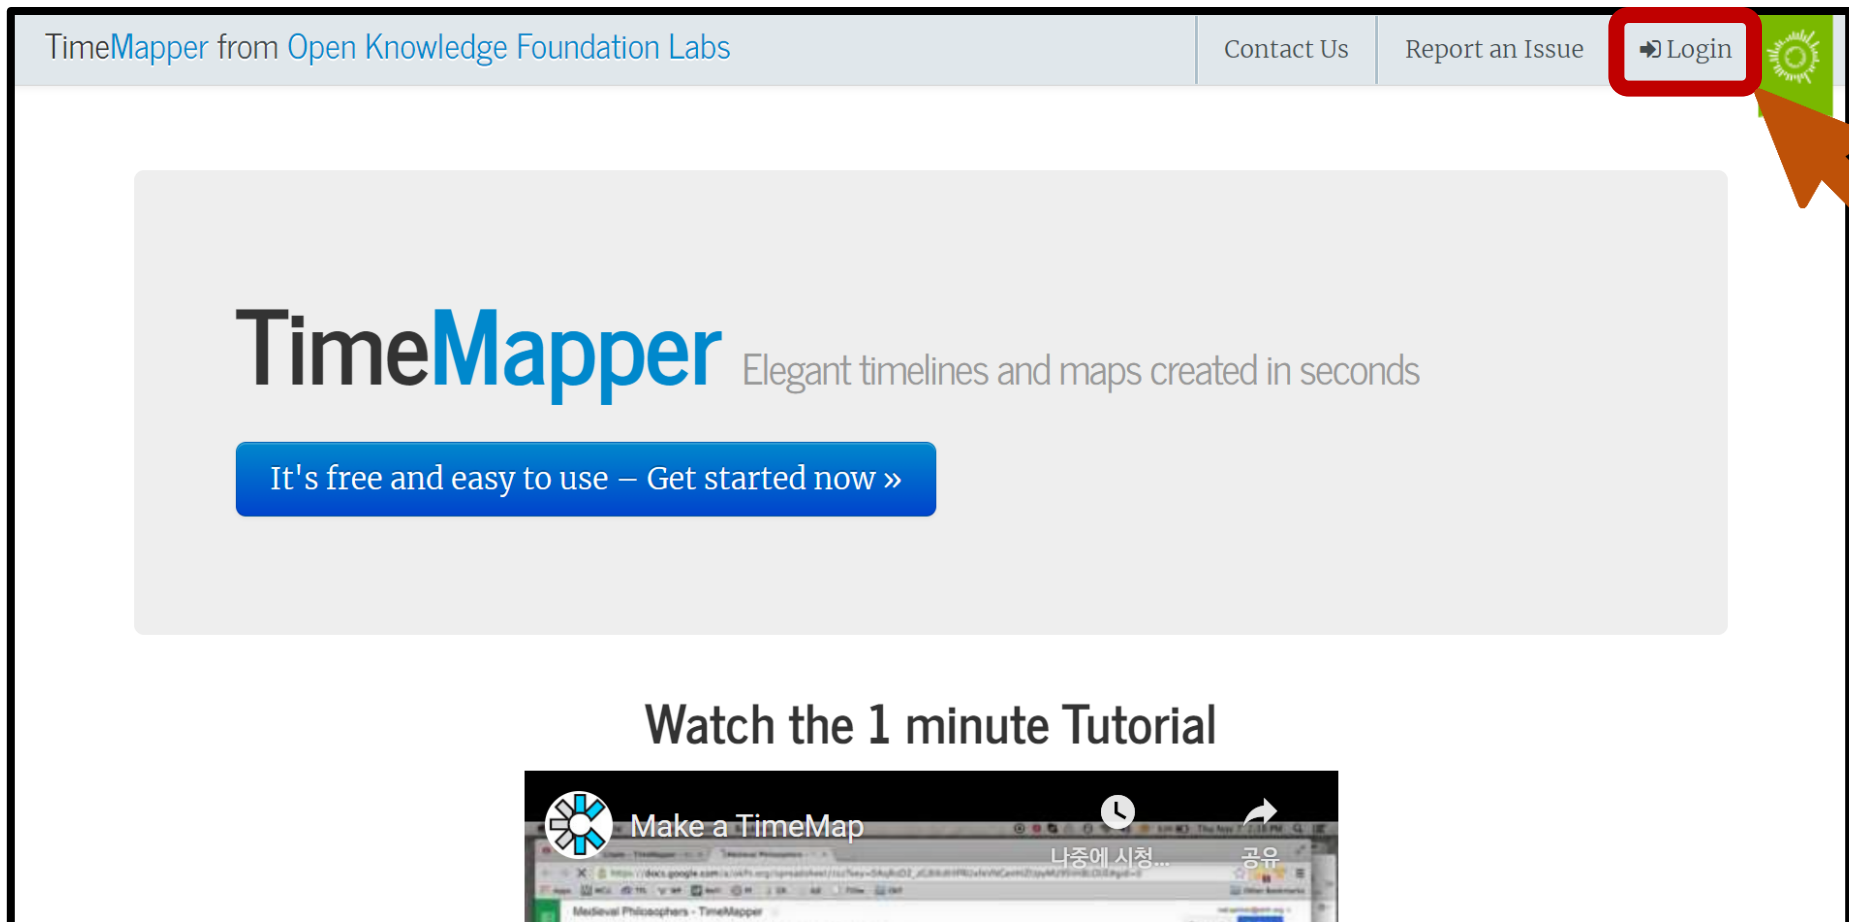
TimeMapper from Open Knowledge Foundation Labs

Contact Us

Report an Issue

Login

TimeMapper Elegant timelines and maps created in seconds

It's free and easy to use – Get started now »

Watch the 1 minute Tutorial

Make a TimeMap

나중에 시청...

공유

Medieval Philosophers - TimeMapper